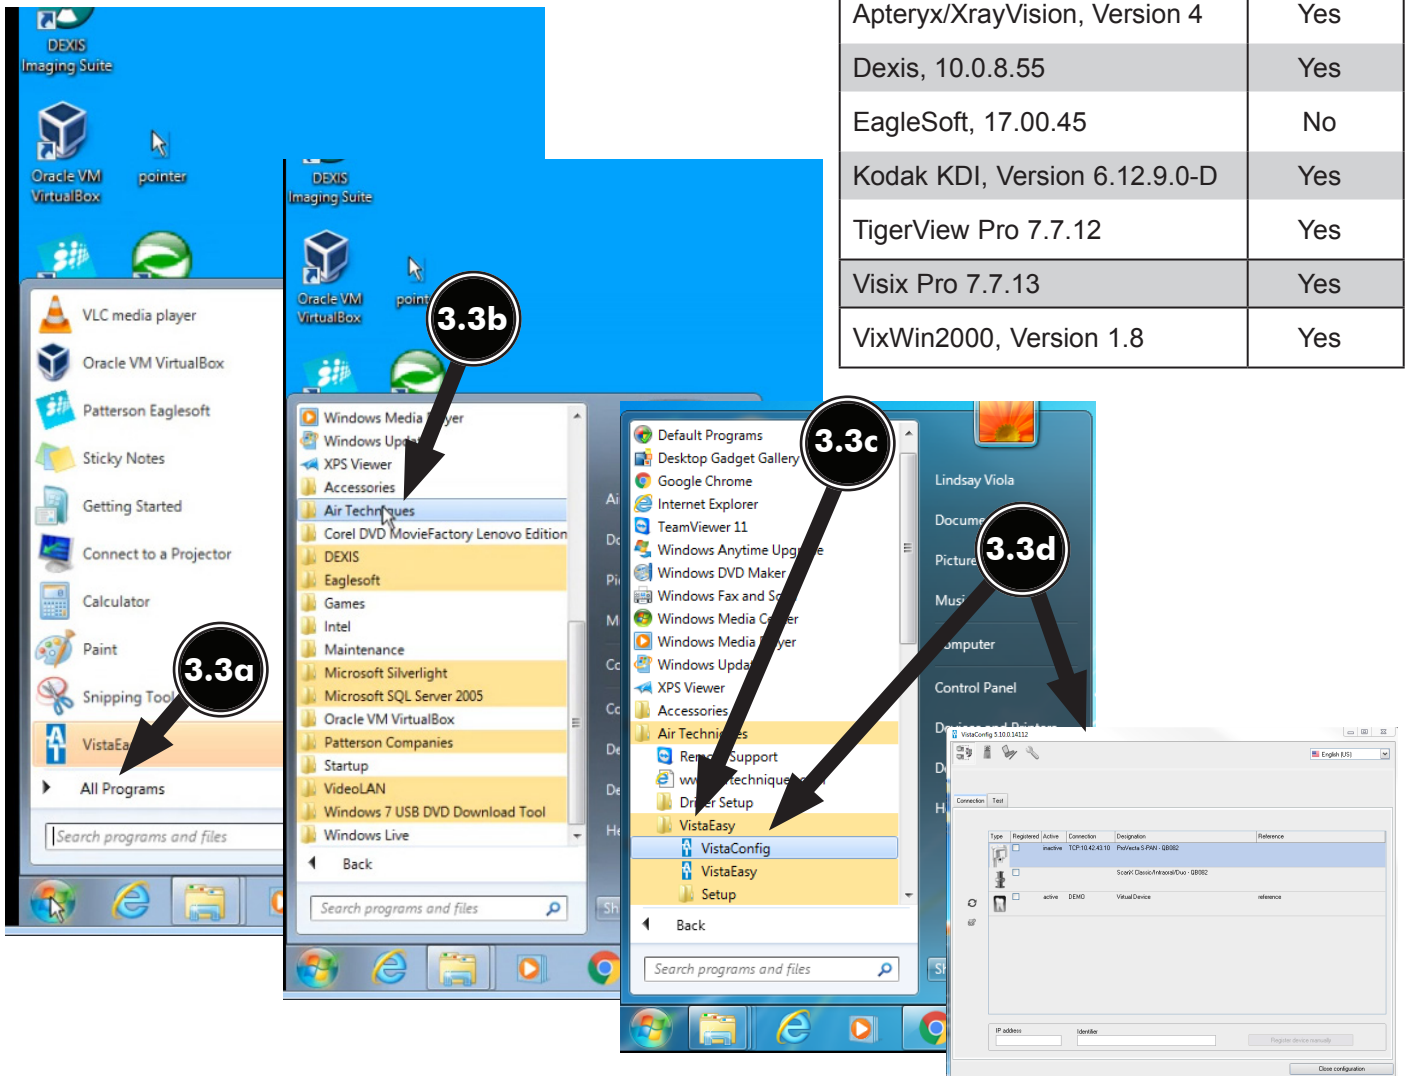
DEXIS Imaging Suite

Oracle VM VirtualBox

pointer

VLC media player
Oracle VM VirtualBox
Patterson Eaglesoft
Sticky Notes
Getting Started
Connect to a Projector
Calculator
Paint
Snipping Tool
VistaEa
All Programs
Search programs and files

3.3a

DEXIS Imaging Suite

Oracle VM VirtualBox

point

3.3b

Windows Media Player
Windows Upd
XPS Viewer
Accessories
Air Techniques
Corel DVD MovieFactory Lenovo Edition
DEXIS
Eaglesoft
Games
Intel
Maintenance
Microsoft Silverlight
Microsoft SQL Server 2005
Oracle VM VirtualBox
Patterson Companies
Startup
VideoLAN
Windows 7 USB DVD Download Tool
Windows Live
Back
Search programs and files

3.3c

Default Programs
Desktop Gadget Gallery
Google Chrome
Internet Explorer
TeamViewer 11
Windows Anytime Upgrade
Windows DVD Maker
Windows Fax and Sc
Windows Media Center
Windows Media Player
Windows Upda
XPS Viewer
Accessories
Air Techniques
Remote Support
www.airtechniques
Driver Setup
VistaEasy
VistaConfig
VistaEasy
Setup
Back
Search programs and files

Lindsay Viola
Docume
Picture
Musi
omputer
Control Panel
Devices and Printers

3.3d

VistaConfig 5.10.0.14112
English (US)
Connection Test
| Type | Registered | Active | Connection | Designation | Reference |
|---|---|---|---|---|---|
| | | inactive | TCP:10.42.43.10 | ProVecta S-PAN - G8082 | |
| | | | | ScanX Classic/Intraoral/Duo - G8082 | |
| | | active | DEMO | Virtual Device | reference |
IP address
Identifier
Register device manually
Close configuration

| | |
|---|---|
| Apteryx/XrayVision, Version 4 | Yes |
| Dexis, 10.0.8.55 | Yes |
| EagleSoft, 17.00.45 | No |
| Kodak KDI, Version 6.12.9.0-D | Yes |
| TigerView Pro 7.7.12 | Yes |
| Visix Pro 7.7.13 | Yes |
| VixWin2000, Version 1.8 | Yes |